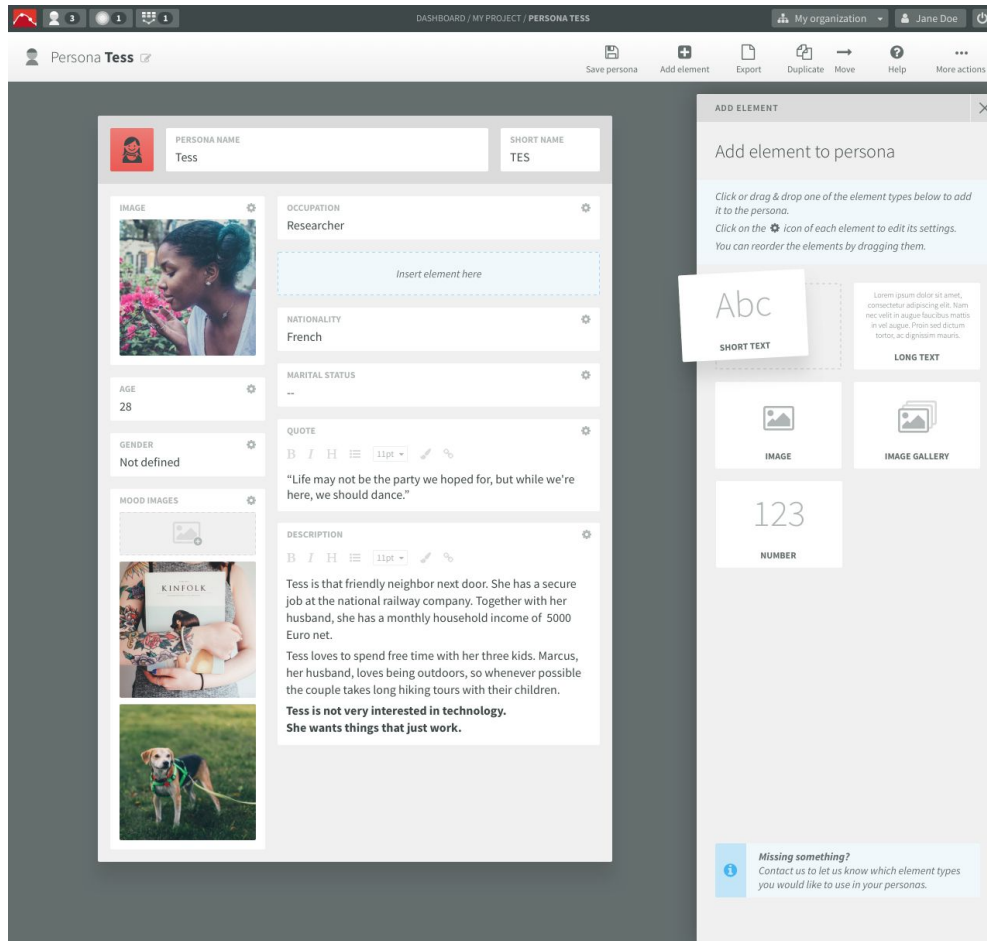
3 1 1

DASHBOARD / MY PROJECT / PERSONA TESS

My organization Jane Doe

Persona Tess

Save persona Add element Export Duplicate Move Help More actions

PERSONA NAME
Tess

SHORT NAME
TES

IMAGE

OCCUPATION
Researcher

Insert element here

NATIONALITY
French

MARITAL STATUS
--

AGE
28

GENDER
Not defined

QUOTE
11pt
"Life may not be the party we hoped for, but while we're here, we should dance."

MOOD IMAGES

KINFOLK

DESCRIPTION
11pt
Tess is that friendly neighbor next door. She has a secure job at the national railway company. Together with her husband, she has a monthly household income of 5000 Euro net.

Tess loves to spend free time with her three kids. Marcus, her husband, loves being outdoors, so whenever possible the couple takes long hiking tours with their children.

**Tess is not very interested in technology.**
**She wants things that just work.**

ADD ELEMENT

Add element to persona

Click or drag & drop one of the element types below to add it to the persona.
Click on the icon of each element to edit its settings.
You can reorder the elements by dragging them.

Abc
SHORT TEXT

Lorem ipsum dolor sit amet, consectetur adipiscing elit. Nam nec velit in augue faucibus mattis in vel augue. Proin sed dictum tortor, ac dignissim mauris.
LONG TEXT

IMAGE

IMAGE GALLERY

123
NUMBER

Missing something?
Contact us to let us know which element types you would like to use in your personas.